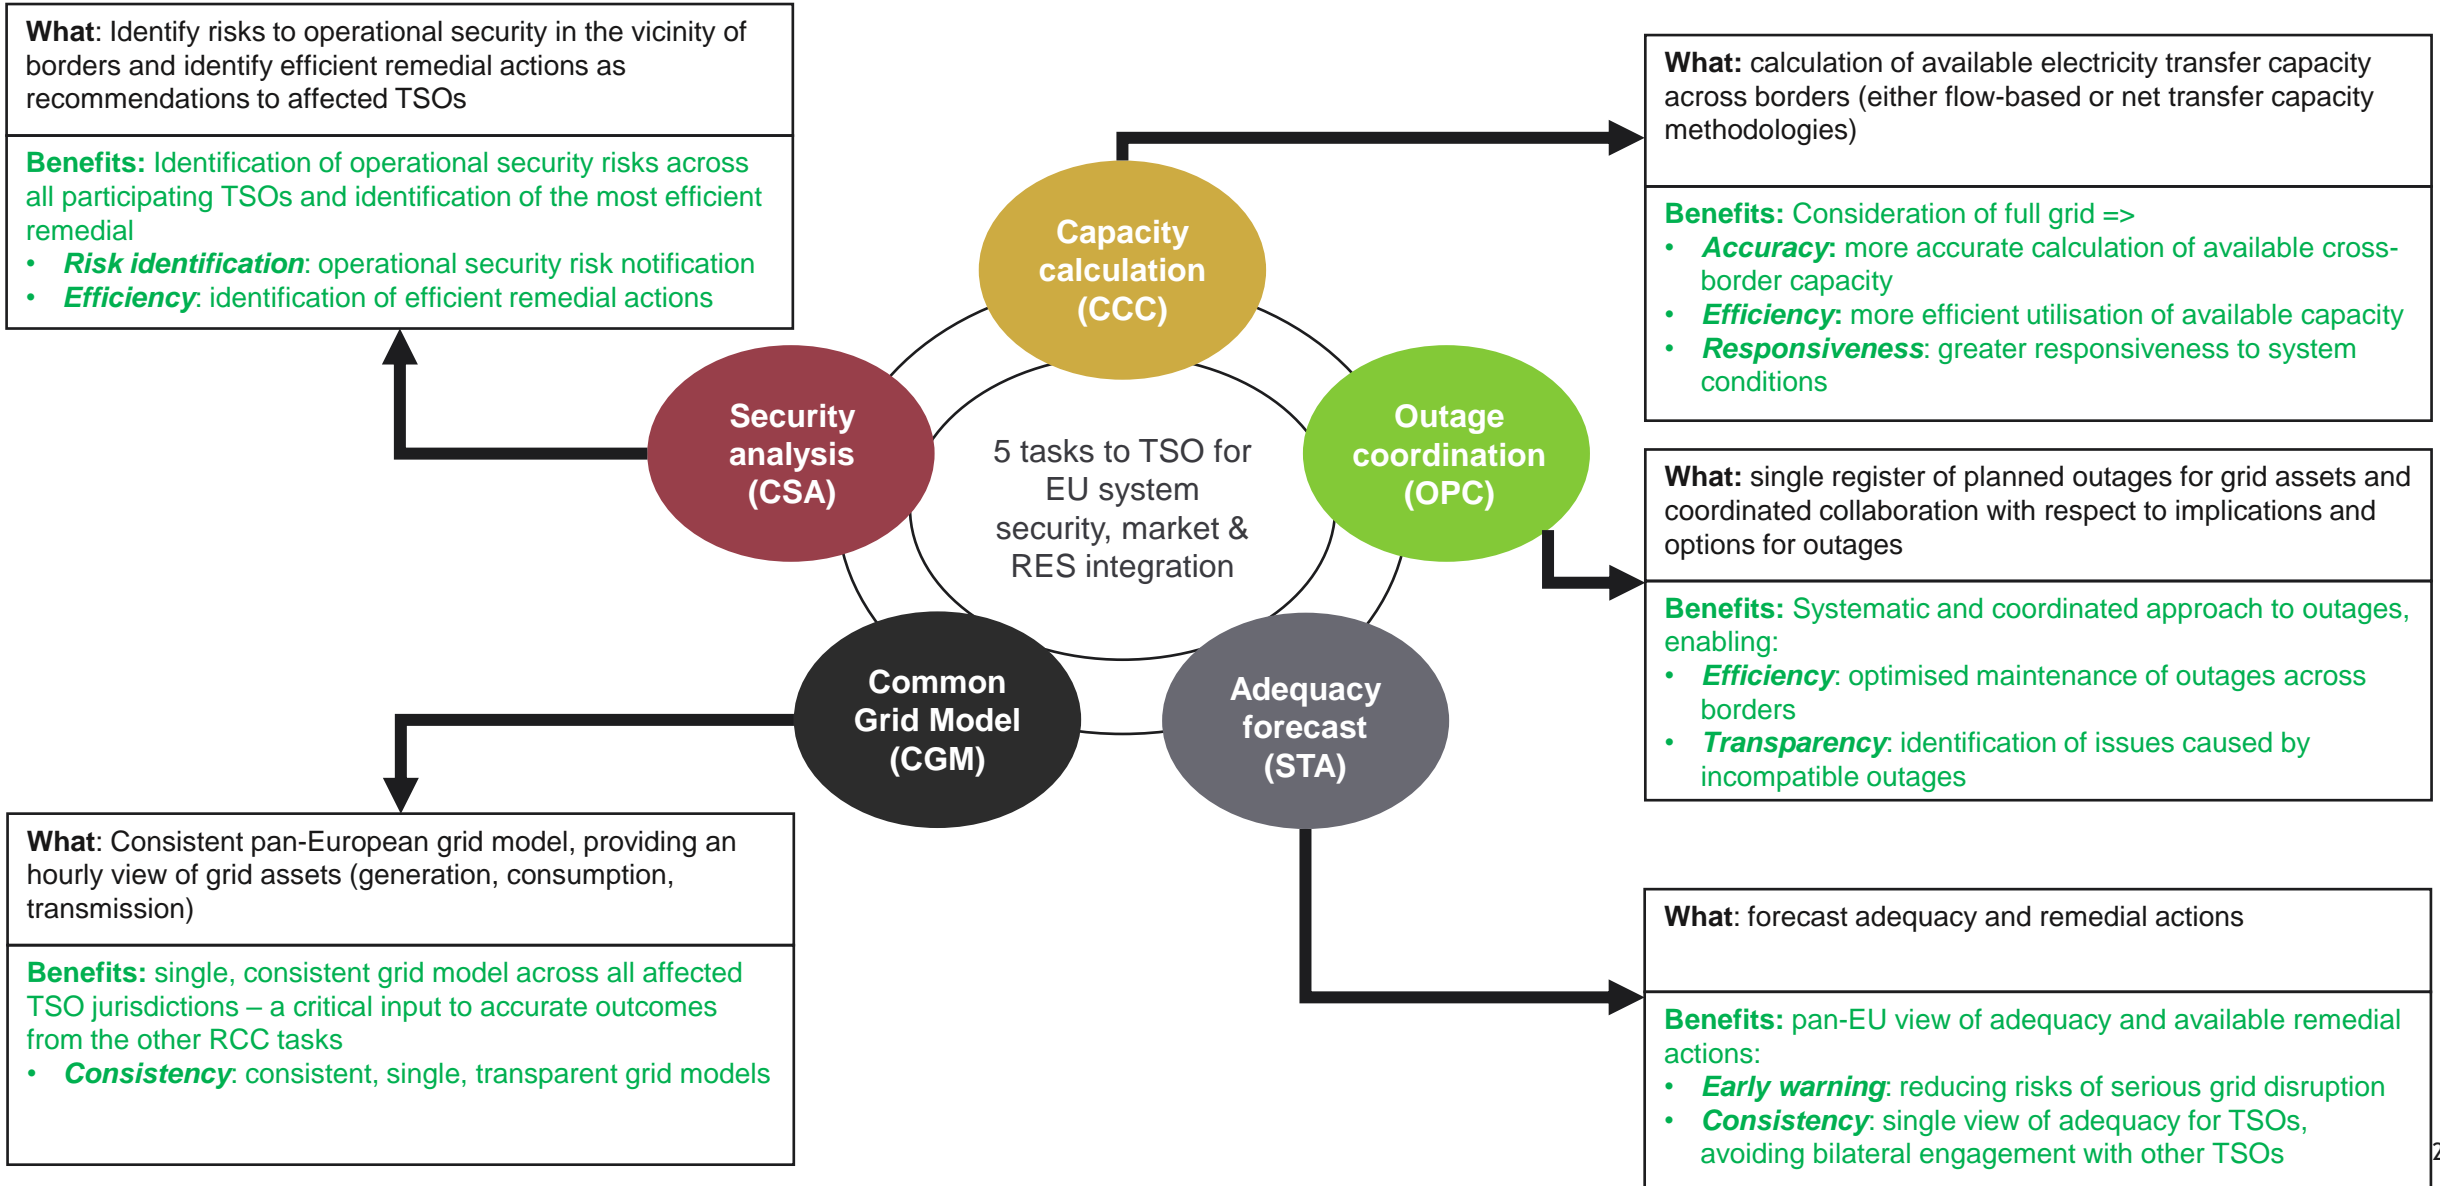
**What**: Identify risks to operational security in the vicinity of borders and identify efficient remedial actions as recommendations to affected TSOs

**Benefits:** Identification of operational security risks across all participating TSOs and identification of the most efficient remedial

- ***Risk identification***: operational security risk notification
- ***Efficiency***: identification of efficient remedial actions

**What:** calculation of available electricity transfer capacity across borders (either flow-based or net transfer capacity methodologies)

**Benefits:** Consideration of full grid =>

- ***Accuracy***: more accurate calculation of available cross-border capacity
- ***Efficiency***: more efficient utilisation of available capacity
- ***Responsiveness***: greater responsiveness to system conditions

Capacity calculation (CCC)

Security analysis (CSA)

5 tasks to TSO for EU system security, market & RES integration

Outage coordination (OPC)

Common Grid Model (CGM)

Adequacy forecast (STA)

**What:** single register of planned outages for grid assets and coordinated collaboration with respect to implications and options for outages

**Benefits:** Systematic and coordinated approach to outages, enabling:

- ***Efficiency***: optimised maintenance of outages across borders
- ***Transparency***: identification of issues caused by incompatible outages

**What**: Consistent pan-European grid model, providing an hourly view of grid assets (generation, consumption, transmission)

**Benefits:** single, consistent grid model across all affected TSO jurisdictions – a critical input to accurate outcomes from the other RCC tasks

- ***Consistency***: consistent, single, transparent grid models

**What**: forecast adequacy and remedial actions

**Benefits:** pan-EU view of adequacy and available remedial actions:

- ***Early warning***: reducing risks of serious grid disruption
- ***Consistency***: single view of adequacy for TSOs, avoiding bilateral engagement with other TSOs